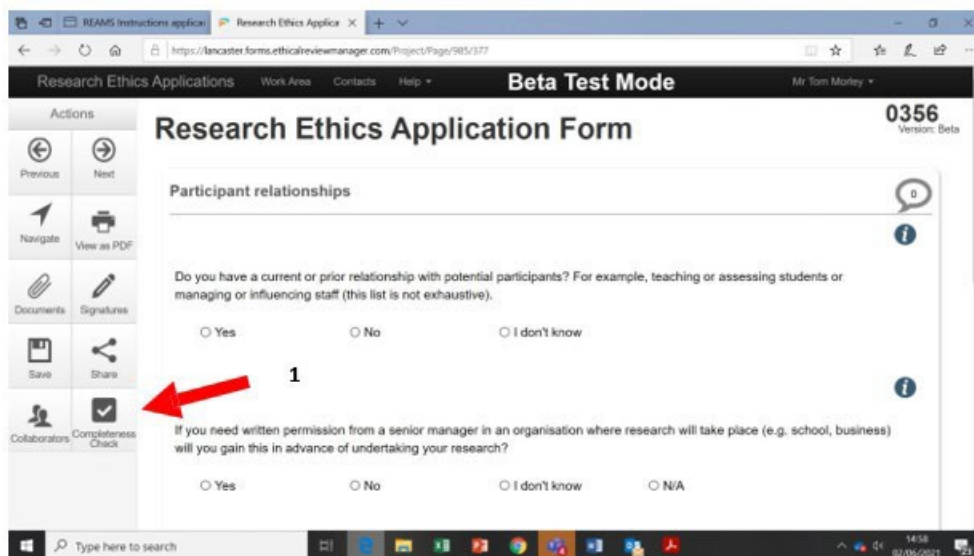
REAMS Instructions applicat | Research Ethics Applica ×

https://lancaster.forms.ethicalreviewmanager.com/Project/Page/985/377

Research Ethics Applications Work Area Contacts Help ▾ **Beta Test Mode** Mr Tom Morley ▾

Actions

Previous Next

Navigate View as PDF

Documents Signatures

Save Share

Collaborators Completeness Check

# Research Ethics Application Form

0356
Version: Beta

Participant relationships

0

Do you have a current or prior relationship with potential participants? For example, teaching or assessing students or managing or influencing staff (this list is not exhaustive).

○ Yes ○ No ○ I don't know

1

If you need written permission from a senior manager in an organisation where research will take place (e.g. school, business) will you gain this in advance of undertaking your research?

○ Yes ○ No ○ I don't know ○ N/A

Type here to search

14:58
02/06/2021